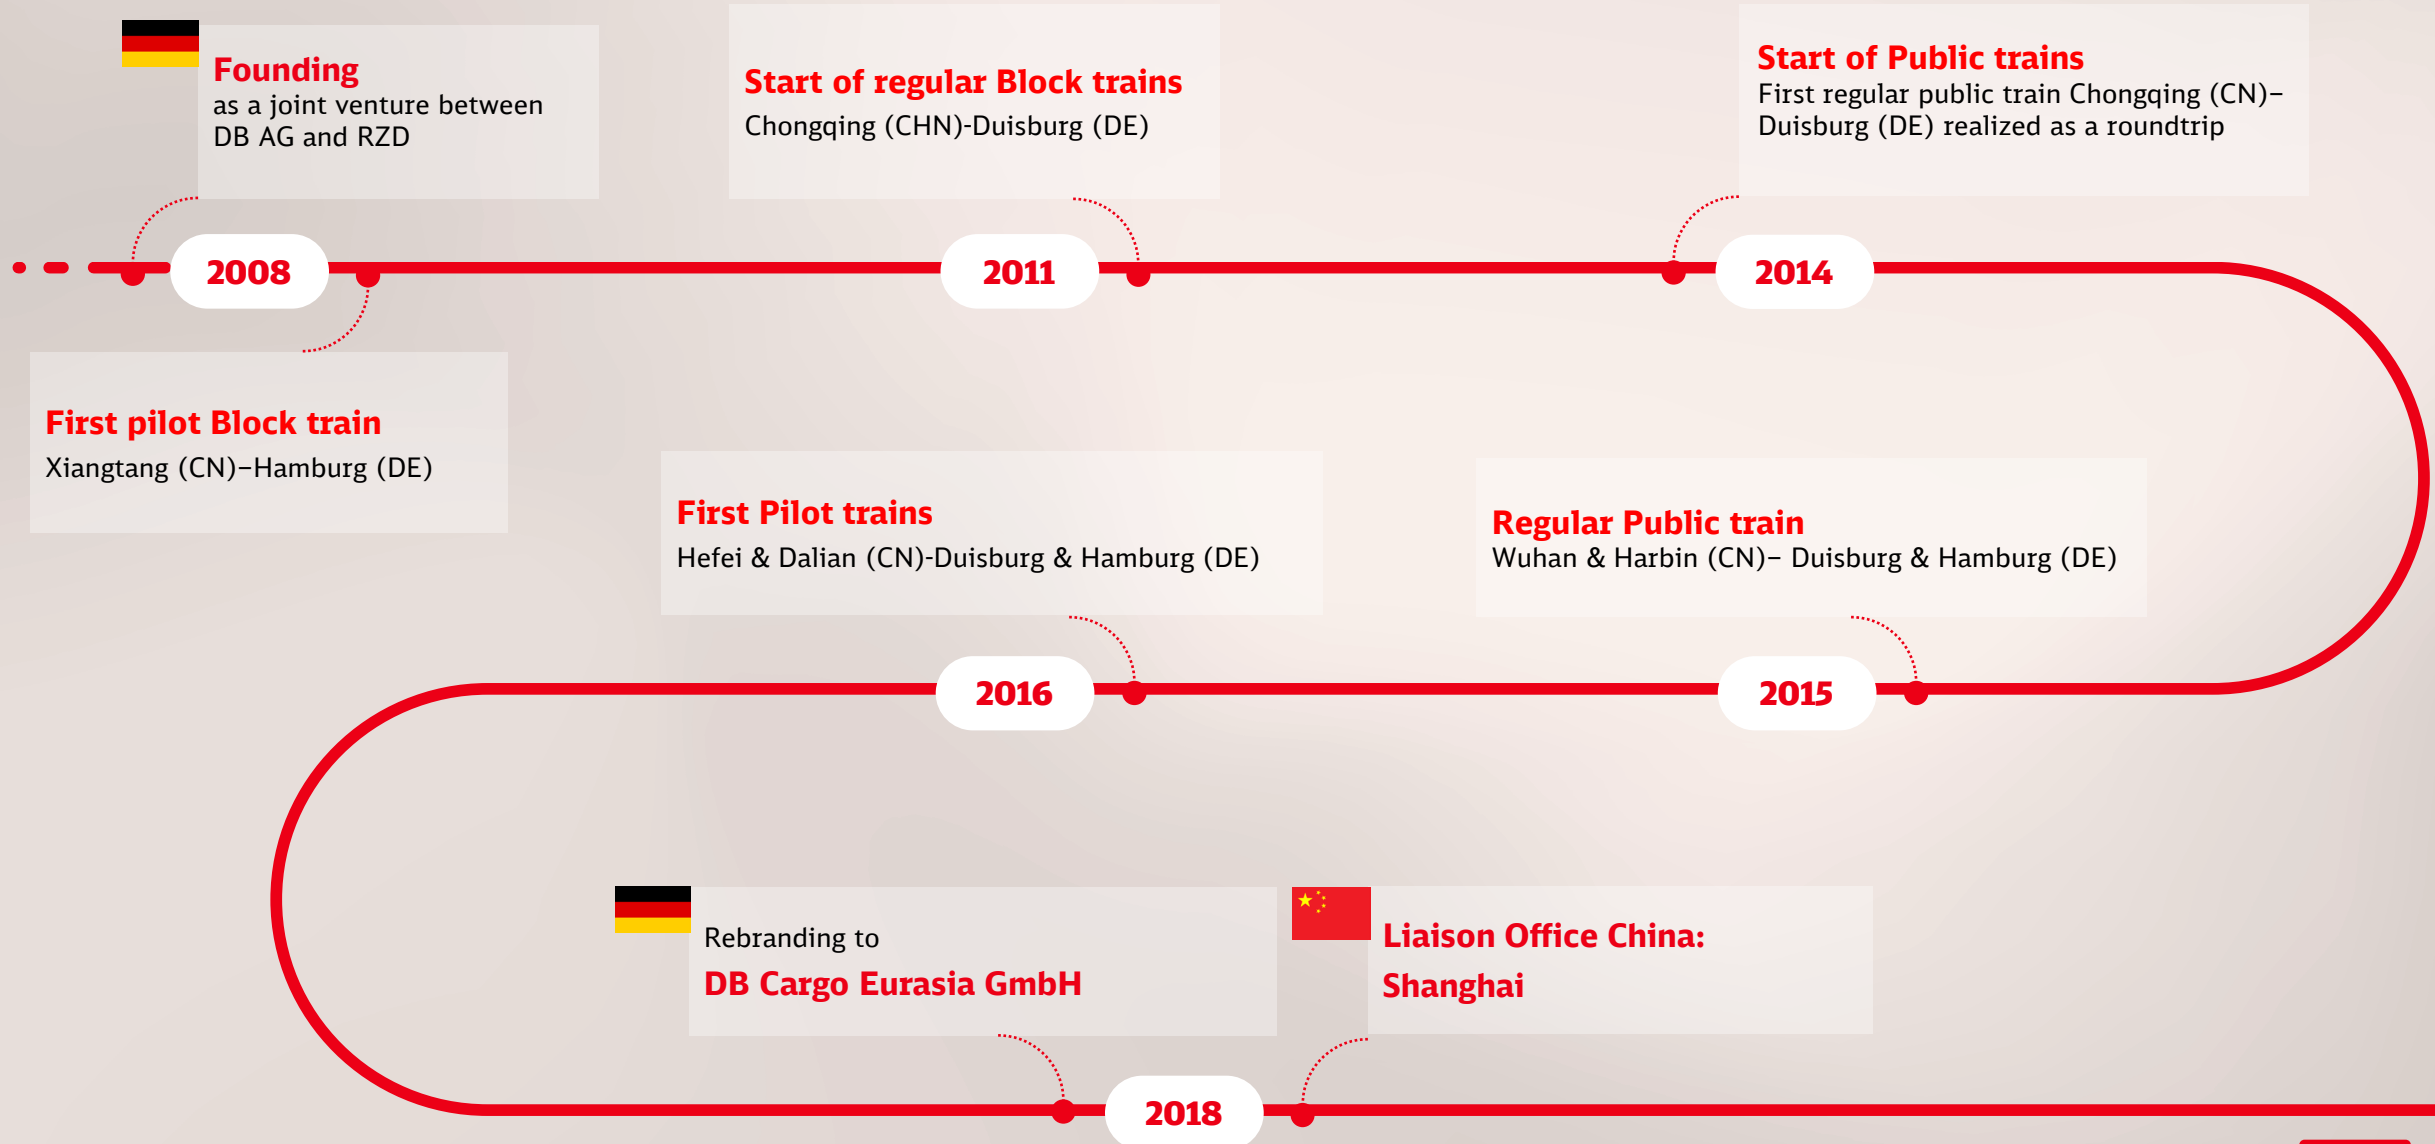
Founding
as a joint venture between DB AG and RZD

Start of regular Block trains
Chongqing (CHN)-Duisburg (DE)

Start of Public trains
First regular public train Chongqing (CN)–Duisburg (DE) realized as a roundtrip

2008

2011

2014

First pilot Block train
Xiangtang (CN)–Hamburg (DE)

First Pilot trains
Hefei & Dalian (CN)-Duisburg & Hamburg (DE)

Regular Public train
Wuhan & Harbin (CN)– Duisburg & Hamburg (DE)

2016

2015

Rebranding to
DB Cargo Eurasia GmbH

Liaison Office China:
Shanghai

2018